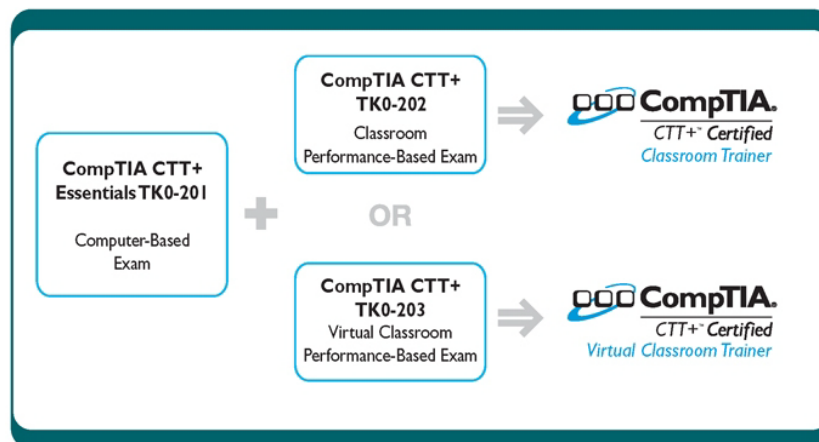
CompTIA CTT+
Essentials TK0-201

Computer-Based Exam

CompTIA CTT+
TK0-202

Classroom Performance-Based Exam

CompTIA.
CTT+™ Certified
Classroom Trainer

OR

CompTIA CTT+
TK0-203

Virtual Classroom Performance-Based Exam

CompTIA.
CTT+™ Certified
Virtual Classroom Trainer